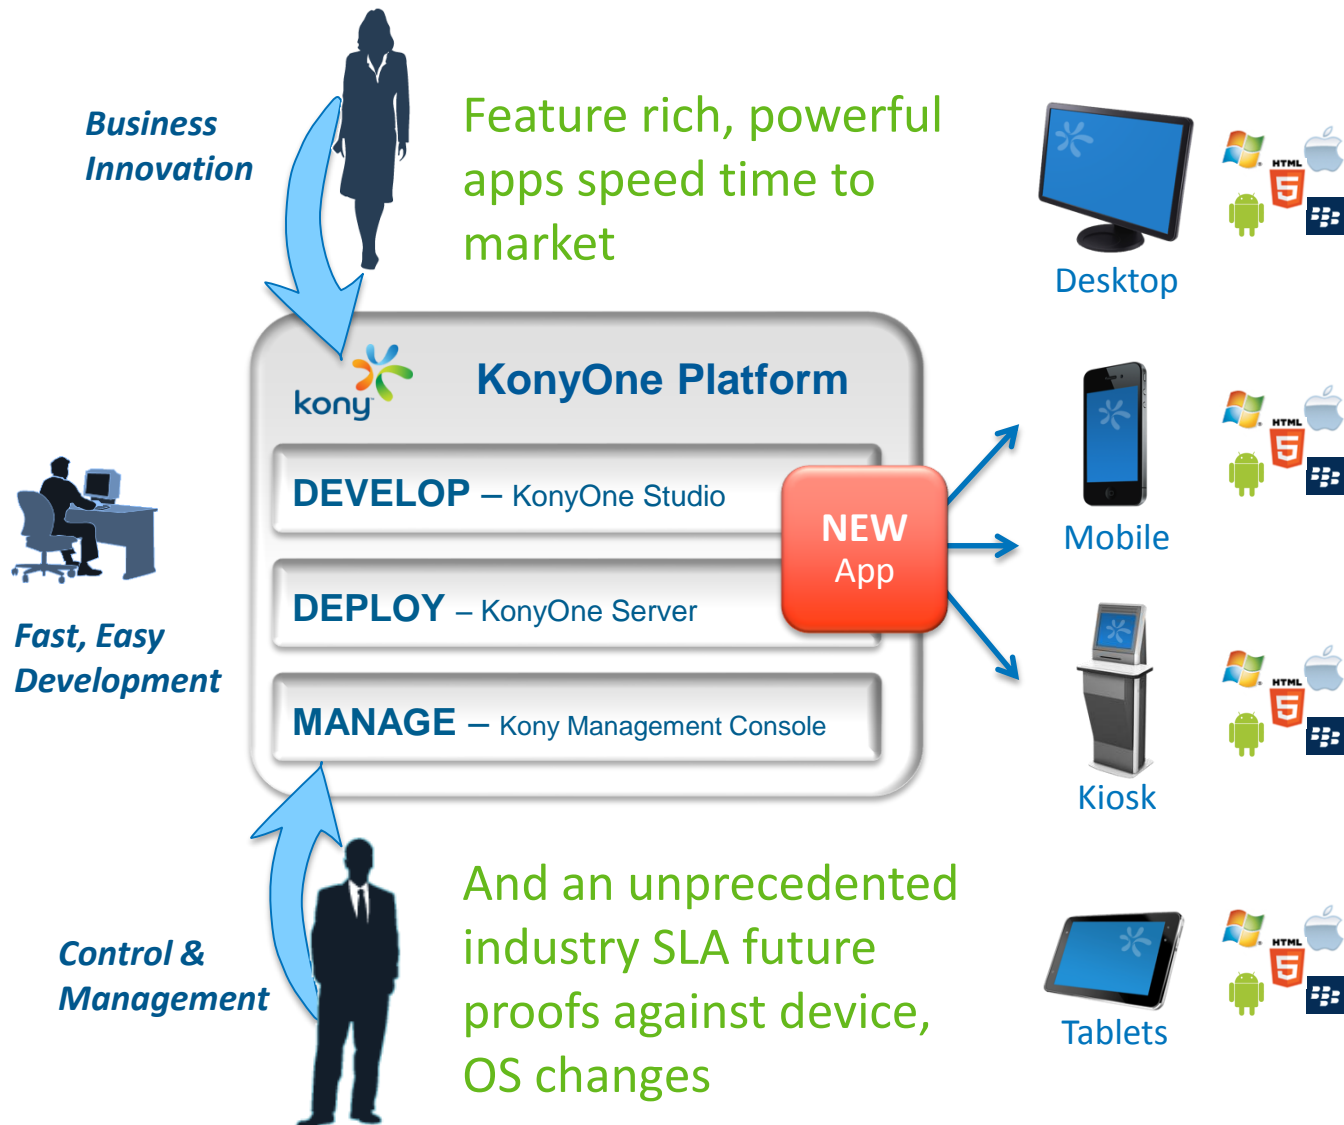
Business Innovation

Feature rich, powerful apps speed time to market

kony

KonyOne Platform

DEVELOP – KonyOne Studio

DEPLOY – KonyOne Server

MANAGE – Kony Management Console

NEW App

Fast, Easy Development

Control & Management

And an unprecedented industry SLA future proofs against device, OS changes

HTML 5

Desktop

HTML 5

Mobile

HTML 5

Kiosk

HTML 5

Tablets